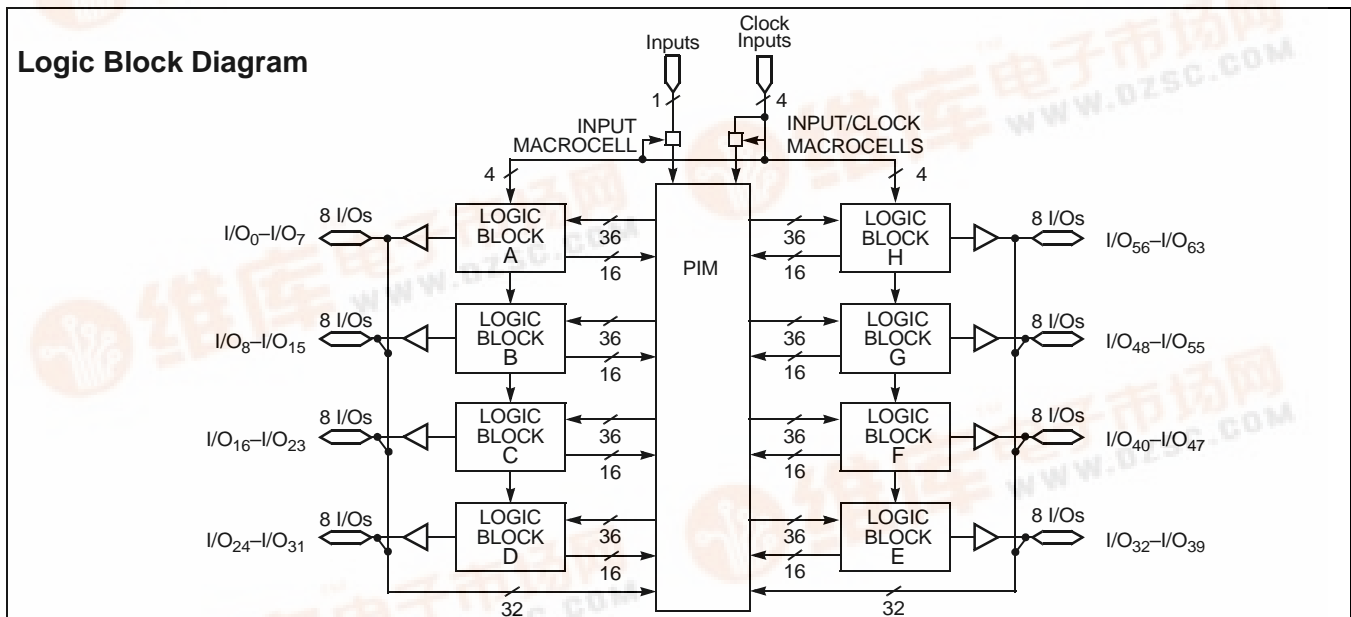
Logic Block Diagram

Inputs

Clock Inputs

1

4

INPUT MACROCELL

INPUT/CLOCK MACROCELLS

4

4

8 I/Os

$I/O_0–I/O_7$

LOGIC BLOCK A

36

16

PIM

36

16

LOGIC BLOCK H

8 I/Os

$I/O_{56}–I/O_{63}$

8 I/Os

$I/O_8–I/O_{15}$

LOGIC BLOCK B

36

16

36

16

LOGIC BLOCK G

8 I/Os

$I/O_{48}–I/O_{55}$

8 I/Os

$I/O_{16}–I/O_{23}$

LOGIC BLOCK C

36

16

36

16

LOGIC BLOCK F

8 I/Os

$I/O_{40}–I/O_{47}$

8 I/Os

$I/O_{24}–I/O_{31}$

LOGIC BLOCK D

36

16

36

16

LOGIC BLOCK E

8 I/Os

$I/O_{32}–I/O_{39}$

32

32

维库电子市场网 WWW.DZSC.COM